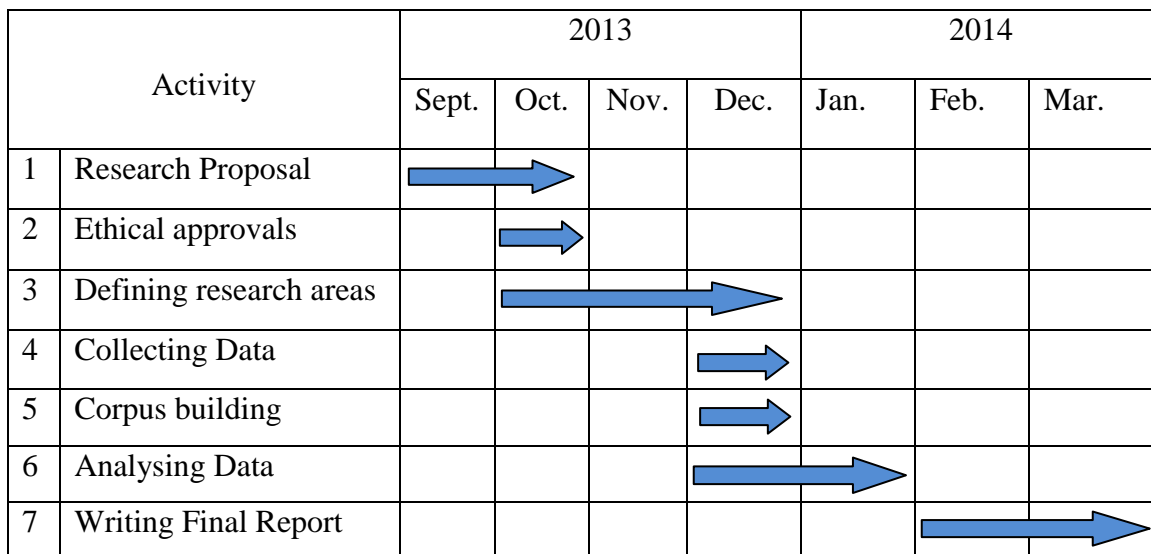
| Activity | | 2013 | | | | 2014 | | |
|---|---|---|---|---|---|---|---|---|
| | | Sept. | Oct. | Nov. | Dec. | Jan. | Feb. | Mar. |
| 1 | Research Proposal | | | | | | | |
| 2 | Ethical approvals | | | | | | | |
| 3 | Defining research areas | | | | | | | |
| 4 | Collecting Data | | | | | | | |
| 5 | Corpus building | | | | | | | |
| 6 | Analysing Data | | | | | | | |
| 7 | Writing Final Report | | | | | | | |